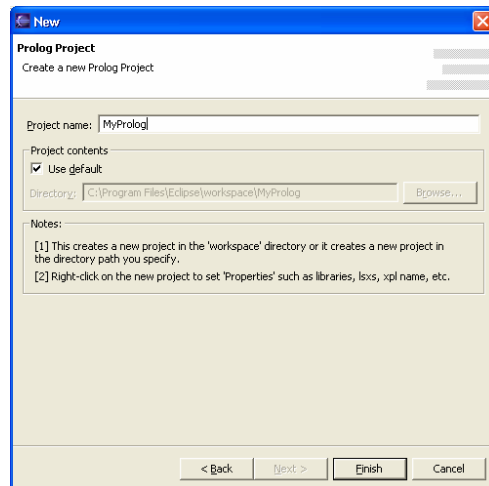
New

Prolog Project

Create a new Prolog Project

Project name: MyProlog

Project contents

Use default

Directory: C:\Program Files\Eclipse\workspace\MyProlog

Browse...

Notes:

[1] This creates a new project in the 'workspace' directory or it creates a new project in the directory path you specify.

[2] Right-click on the new project to set 'Properties' such as libraries, lsxs, xpl name, etc.

< Back

Next >

Finish

Cancel